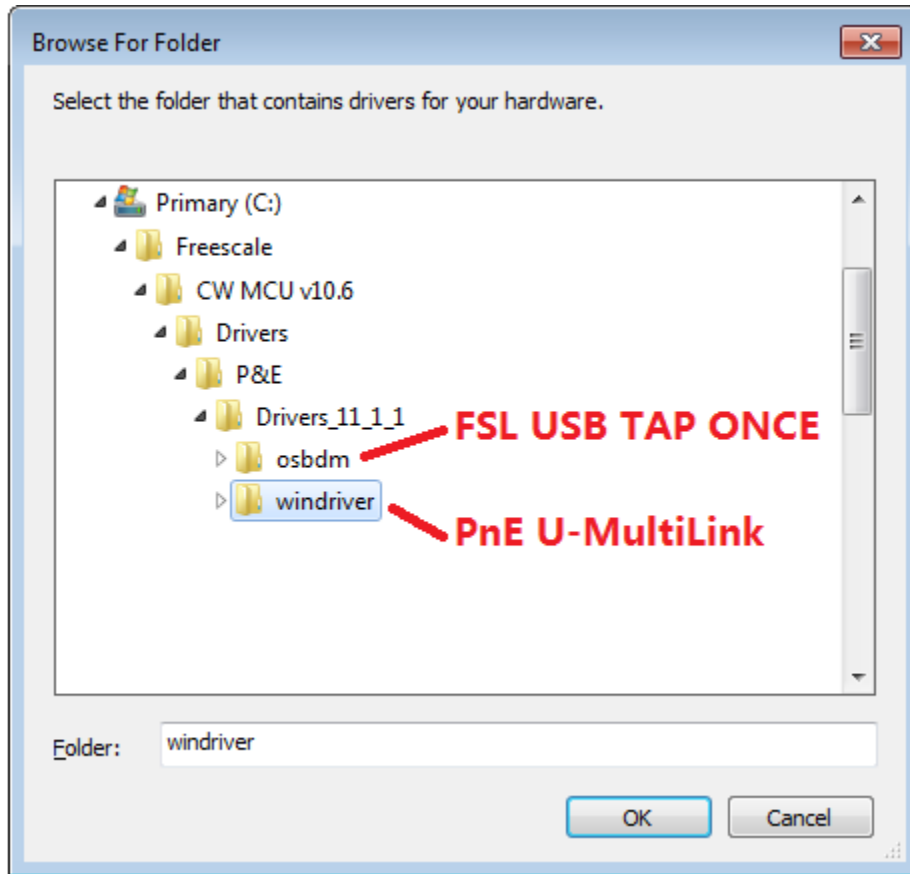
Browse For Folder

Select the folder that contains drivers for your hardware.

Primary (C:)
Freescale
CW MCU v10.6
Drivers
P&E
Drivers_11_1_1
osbdm
windriver

FSL USB TAP ONCE
PnE U-MultiLink

Folder: windriver

OK
Cancel